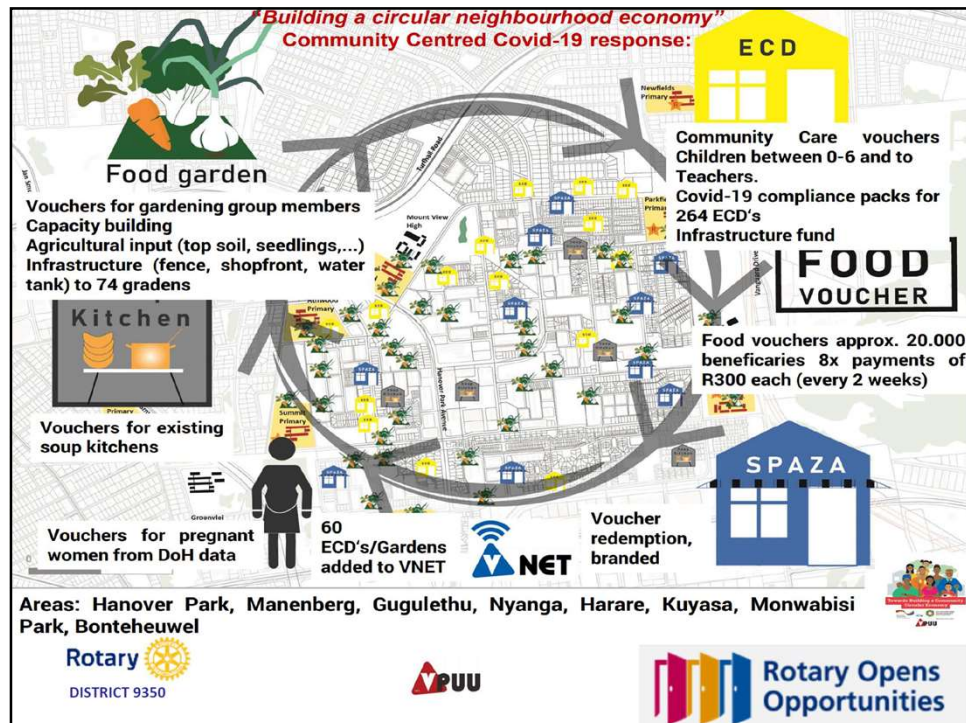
"Building a circular neighbourhood economy"
Community Centred Covid-19 response:

ECD

Food garden

Vouchers for gardening group members
Capacity building
Agricultural input (top soil, seedlings,...)
Infrastructure (fence, shopfront, water tank) to 74 gradens

Community Care vouchers Children between 0-6 and to Teachers.
Covid-19 compliance packs for 264 ECD's
Infrastructure fund

FOOD VOUCHER

Kitchen

Food vouchers approx. 20.000 beneficaries 8x payments of R300 each (every 2 weeks)

Vouchers for existing soup kitchens

SPAZA

Vouchers for pregnant women from DoH data

60 ECD's/Gardens added to VNET

VNET

Voucher redemption, branded

Areas: Hanover Park, Manenberg, Gugulethu, Nyanga, Harare, Kuyasa, Monwabisi Park, Bonteheuwel

Rotary
DISTRICT 9350

VPUU

Rotary Opens Opportunities